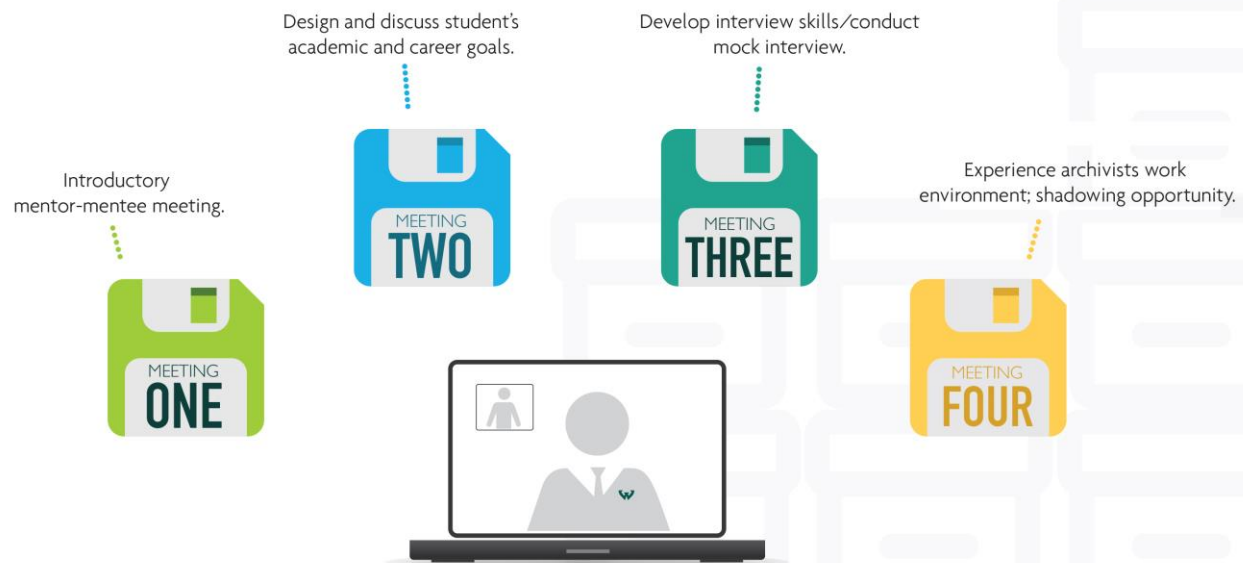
Introductory mentor-mentee meeting.

MEETING
ONE

Design and discuss student's academic and career goals.

MEETING
TWO

Develop interview skills/conduct mock interview.

MEETING
THREE

Experience archivists work environment; shadowing opportunity.

MEETING
FOUR

W